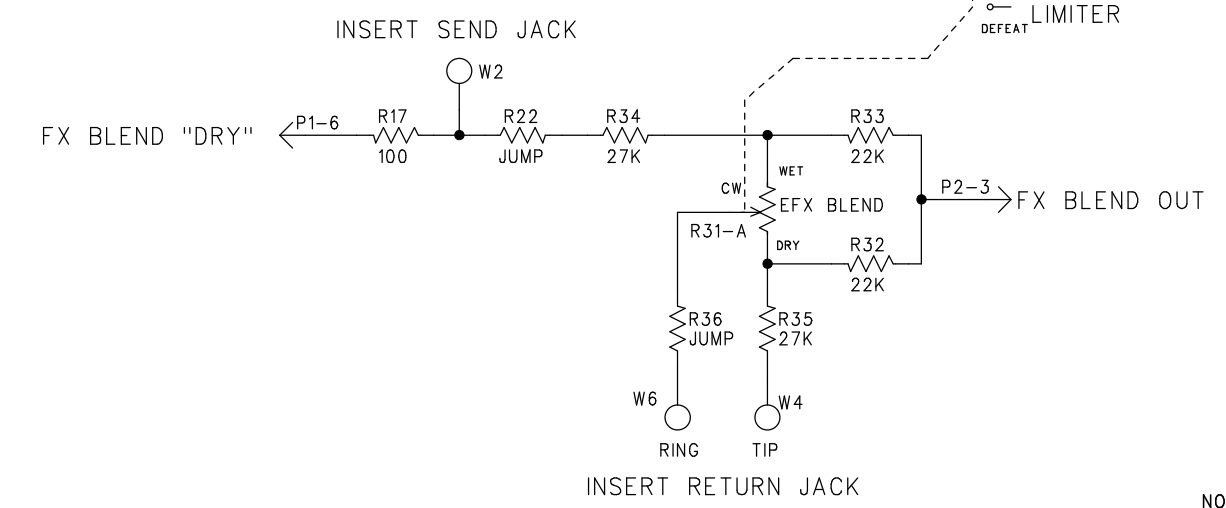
DEFEAT LIMITER

INSERT SEND JACK

W2

FX BLEND "DRY"

P1-6

R17
100

R22
JUMP

R34
27K

R33
22K

WET

CW

EFX BLEND

P2-3

FX BLEND OUT

R31-A

DRY

R32
22K

R36
JUMP

R35
27K

W6

W4

RING

TIP

INSERT RETURN JACK

NO